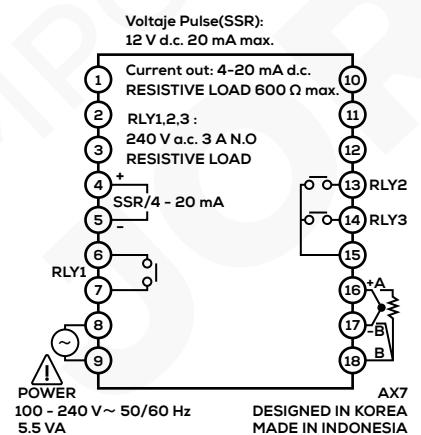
Voltaje Pulse(SSR):
12 V d.c. 20 mA max.

Current out: 4-20 mA d.c.
RESISTIVE LOAD 600 Ω max.

RLY1,2,3 :
240 V a.c. 3 A N.O
RESISTIVE LOAD

+
SSR/4 - 20 mA
–

RLY1

1
2
3
4
5
6
7
8
9

10
11
12
13 RLY2
14 RLY3
15
16 +A
17 -B
18 B

POWER
100 - 240 V~ 50/60 Hz
5.5 VA

AX7
DESIGNED IN KOREA
MADE IN INDONESIA